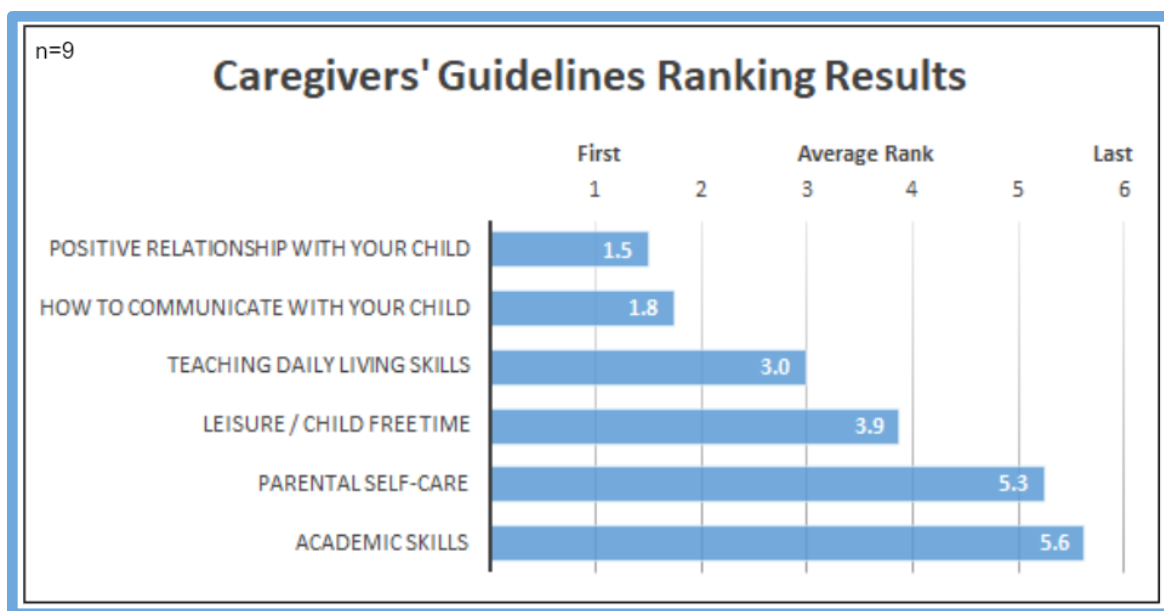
n=9

Caregivers' Guidelines Ranking Results

First
Average Rank
Last

1 2 3 4 5 6

POSITIVE RELATIONSHIP WITH YOUR CHILD 1.5
HOW TO COMMUNICATE WITH YOUR CHILD 1.8
TEACHING DAILY LIVING SKILLS 3.0
LEISURE / CHILD FREETIME 3.9
PARENTAL SELF-CARE 5.3
ACADEMIC SKILLS 5.6